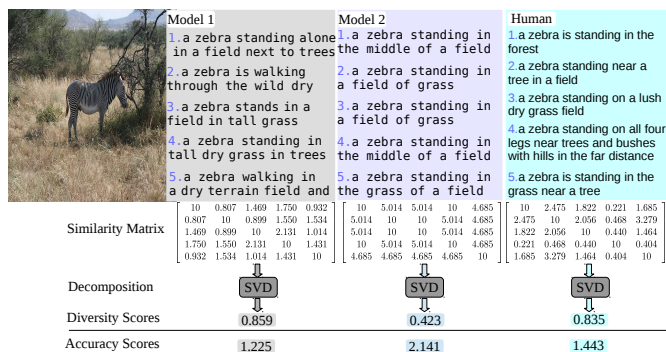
Model 1
1.a zebra standing alone in a field next to trees
2.a zebra is walking through the wild dry
3.a zebra stands in a field in tall grass
4.a zebra standing in tall dry grass in trees
5.a zebra walking in a dry terrain field and

Model 2
1.a zebra standing in the middle of a field
2.a zebra standing in a field of grass
3.a zebra standing in a field of grass
4.a zebra standing in the middle of a field
5.a zebra standing in the grass of a field

Human
1.a zebra is standing in the forest
2.a zebra standing near a tree in a field
3.a zebra standing on a lush dry grass field
4.a zebra standing on all four legs near trees and bushes with hills in the far distance
5.a zebra is standing in the grass near a tree

Similarity Matrix

$\begin{bmatrix} 10 & 0.807 & 1.469 & 1.750 & 0.932 \\ 0.807 & 10 & 0.899 & 1.550 & 1.534 \\ 1.469 & 0.899 & 10 & 2.131 & 1.014 \\ 1.750 & 1.550 & 2.131 & 10 & 1.431 \\ 0.932 & 1.534 & 1.014 & 1.431 & 10 \end{bmatrix}$

$\begin{bmatrix} 10 & 5.014 & 5.014 & 10 & 4.685 \\ 5.014 & 10 & 10 & 5.014 & 4.685 \\ 5.014 & 10 & 10 & 5.014 & 4.685 \\ 10 & 5.014 & 5.014 & 10 & 4.685 \\ 4.685 & 4.685 & 4.685 & 4.685 & 10 \end{bmatrix}$

$\begin{bmatrix} 10 & 2.475 & 1.822 & 0.221 & 1.685 \\ 2.475 & 10 & 2.056 & 0.468 & 3.279 \\ 1.822 & 2.056 & 10 & 0.440 & 1.464 \\ 0.221 & 0.468 & 0.440 & 10 & 0.404 \\ 1.685 & 3.279 & 1.464 & 0.404 & 10 \end{bmatrix}$

Decomposition
SVD
SVD
SVD

Diversity Scores
0.859
0.423
0.835

Accuracy Scores
1.225
2.141
1.443